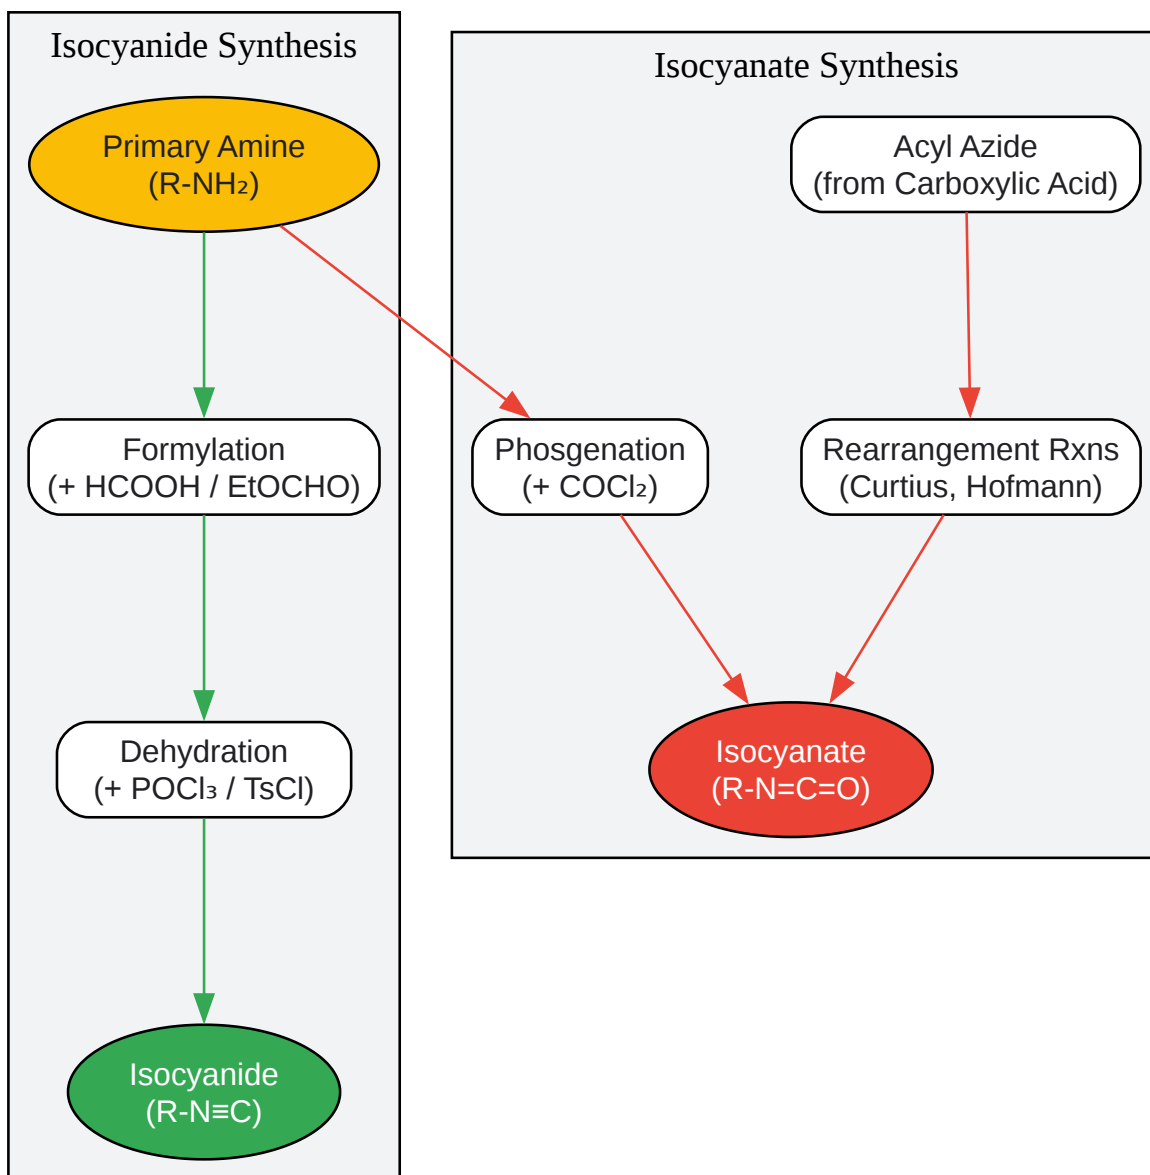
Isocyanide Synthesis

Primary Amine
(R-$NH_2$)

Formylation
(+ HCOOH / EtOCHO)

Dehydration
(+ $POCl_3$ / TsCl)

Isocyanide
(R-N≡C)

Isocyanate Synthesis

Acyl Azide
(from Carboxylic Acid)

Phosgenation
(+ $COCl_2$)

Rearrangement Rxns
(Curtius, Hofmann)

Isocyanate
(R-N=C=O)